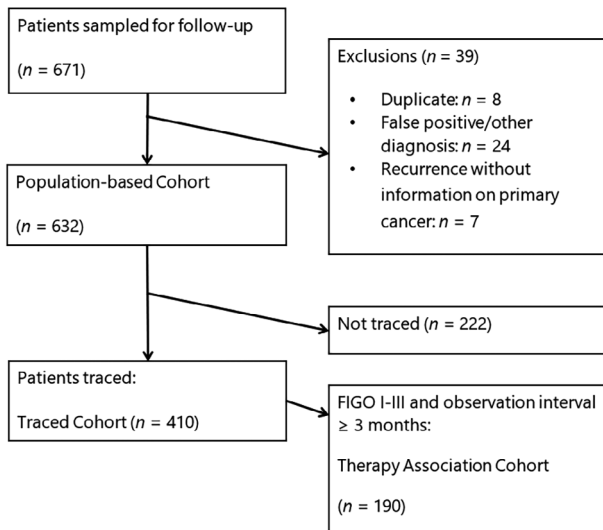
Patients sampled for follow-up

($n$ = 671)

Exclusions ($n$ = 39)

- Duplicate: $n$ = 8
- False positive/other diagnosis: $n$ = 24
- Recurrence without information on primary cancer: $n$ = 7

Population-based Cohort

($n$ = 632)

Not traced ($n$ = 222)

Patients traced:

Traced Cohort ($n$ = 410)

FIGO I-III and observation interval ≥ 3 months:

Therapy Association Cohort

($n$ = 190)